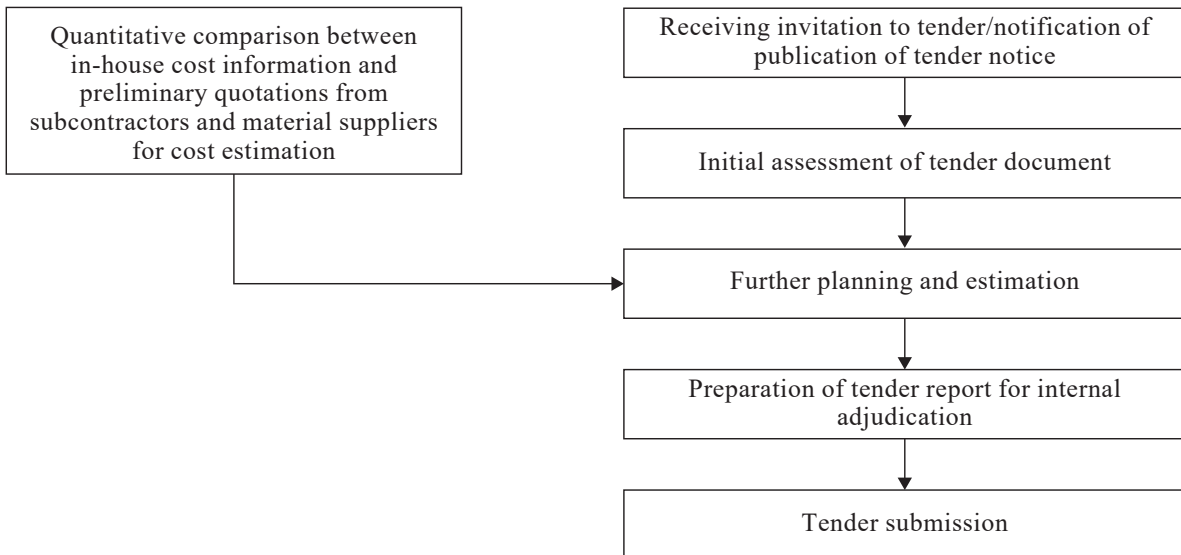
Quantitative comparison between in-house cost information and preliminary quotations from subcontractors and material suppliers for cost estimation

Receiving invitation to tender/notification of publication of tender notice

Initial assessment of tender document

Further planning and estimation

Preparation of tender report for internal adjudication

Tender submission